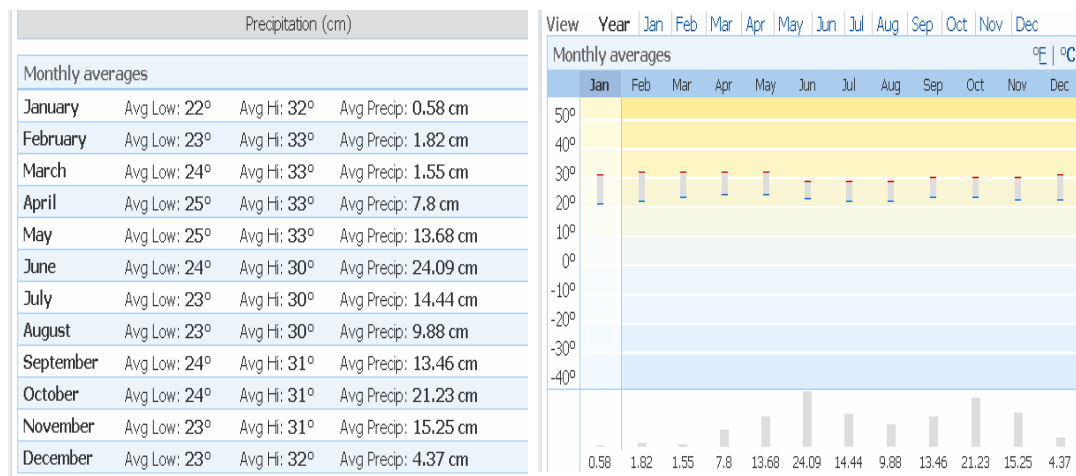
Precipitation (cm)

Monthly averages

| | | | |
|---|---|---|---|
| January | Avg Low: 22° | Avg Hi: 32° | Avg Precip: 0.58 cm |
| February | Avg Low: 23° | Avg Hi: 33° | Avg Precip: 1.82 cm |
| March | Avg Low: 24° | Avg Hi: 33° | Avg Precip: 1.55 cm |
| April | Avg Low: 25° | Avg Hi: 33° | Avg Precip: 7.8 cm |
| May | Avg Low: 25° | Avg Hi: 33° | Avg Precip: 13.68 cm |
| June | Avg Low: 24° | Avg Hi: 30° | Avg Precip: 24.09 cm |
| July | Avg Low: 23° | Avg Hi: 30° | Avg Precip: 14.44 cm |
| August | Avg Low: 23° | Avg Hi: 30° | Avg Precip: 9.88 cm |
| September | Avg Low: 24° | Avg Hi: 31° | Avg Precip: 13.46 cm |
| October | Avg Low: 24° | Avg Hi: 31° | Avg Precip: 21.23 cm |
| November | Avg Low: 23° | Avg Hi: 31° | Avg Precip: 15.25 cm |
| December | Avg Low: 23° | Avg Hi: 32° | Avg Precip: 4.37 cm |

View Year | Jan | Feb | Mar | Apr | May | Jun | Jul | Aug | Sep | Oct | Nov | Dec

Monthly averages °F | °C

Jan Feb Mar Apr May Jun Jul Aug Sep Oct Nov Dec

50° 40° 30° 20° 10° 0° -10° -20° -30° -40°

0.58 1.82 1.55 7.8 13.68 24.09 14.44 9.88 13.46 21.23 15.25 4.37